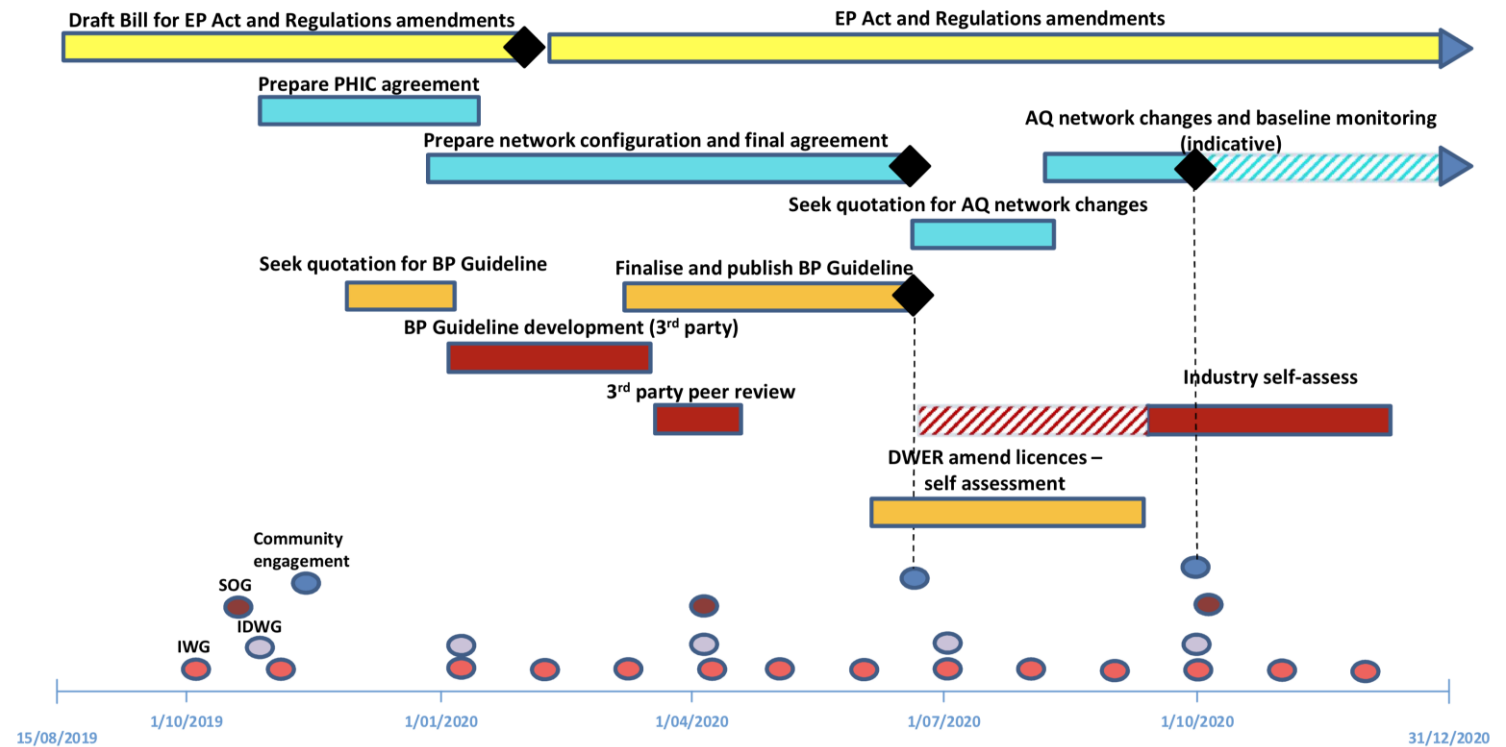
Draft Bill for EP Act and Regulations amendments

EP Act and Regulations amendments

Prepare PHIC agreement

Prepare network configuration and final agreement

AQ network changes and baseline monitoring (indicative)

Seek quotation for AQ network changes

Seek quotation for BP Guideline

Finalise and publish BP Guideline

BP Guideline development (3$^{rd}$ party)

3$^{rd}$ party peer review

Industry self-assess

DWER amend licences – self assessment

Community engagement

SOG

IDWG

IWG

15/08/2019

1/10/2019

1/01/2020

1/04/2020

1/07/2020

1/10/2020

31/12/2020